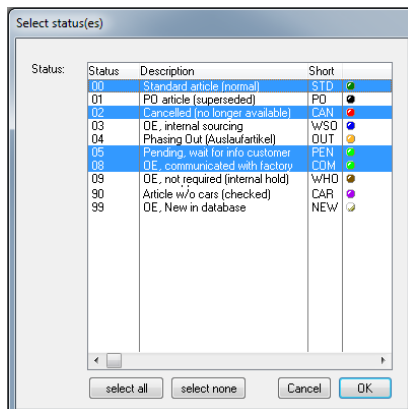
Select status(es)

Status:

| Status | Description | Short |
|---|---|---|
| 00 | Standard article (normal) | STD |
| 01 | PO article (superseded) | PO |
| 02 | Cancelled (no longer available) | CAN |
| 03 | OE, internal sourcing | WSO |
| 04 | Phasing Out (Auslaufartikel) | OUT |
| 05 | Pending, wait for info customer | PEN |
| 08 | OE, communicated with factory | COM |
| 09 | OE, not required (internal hold) | WHO |
| 90 | Article w/o cars (checked) | CAR |
| 99 | OE, New in database | NEW |

select all   select none   Cancel   OK